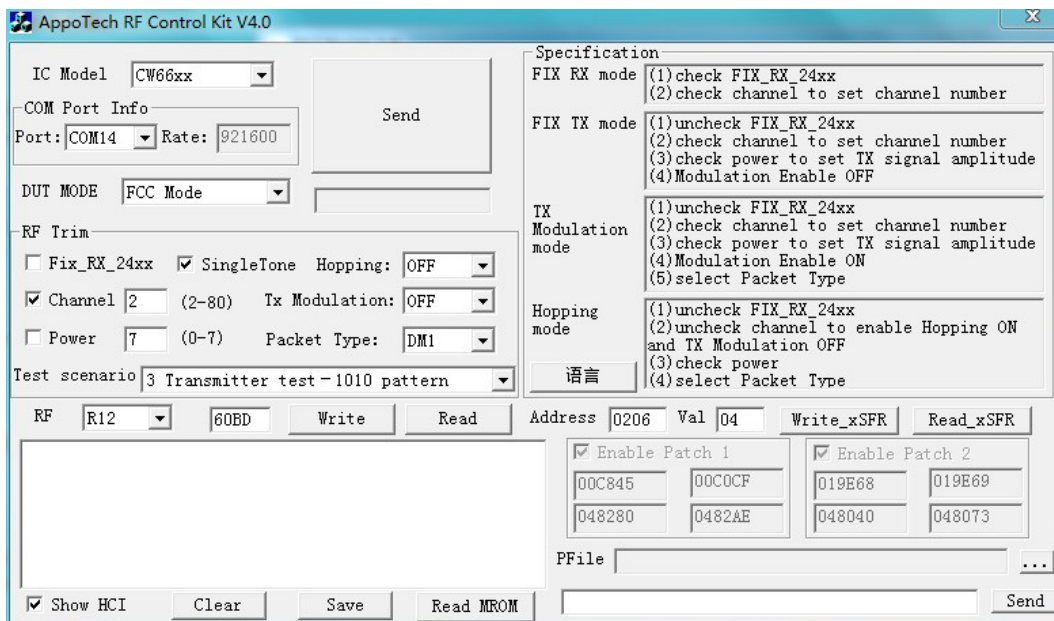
AppoTech RF Control Kit V4.0

IC Model CW66xx

COM Port Info

Port: COM14 Rate: 921600

Send

DUT MODE FCC Mode

RF Trim

☐ Fix_RX_24xx ☑ SingleTone Hopping: OFF

☑ Channel 2 (2-80) Tx Modulation: OFF

☐ Power 7 (0-7) Packet Type: DM1

Test scenario 3 Transmitter test - 1010 pattern

Specification

FIX RX mode (1) check FIX_RX_24xx
(2) check channel to set channel number

FIX TX mode (1) uncheck FIX_RX_24xx
(2) check channel to set channel number
(3) check power to set TX signal amplitude
(4) Modulation Enable OFF

TX Modulation mode (1) uncheck FIX_RX_24xx
(2) check channel to set channel number
(3) check power to set TX signal amplitude
(4) Modulation Enable ON
(5) select Packet Type

Hopping mode (1) uncheck FIX_RX_24xx
(2) uncheck channel to enable Hopping ON and TX Modulation OFF
(3) check power
(4) select Packet Type

语言

RF R12 60BD Write Read

Address 0206 Val 04 Write_xSFR Read_xSFR

☑ Enable Patch 1
00C845 00C0CF
048280 0482AE

☑ Enable Patch 2
019E68 019E69
048040 048073

PFile ...

☑ Show HCI Clear Save Read MROM

Send